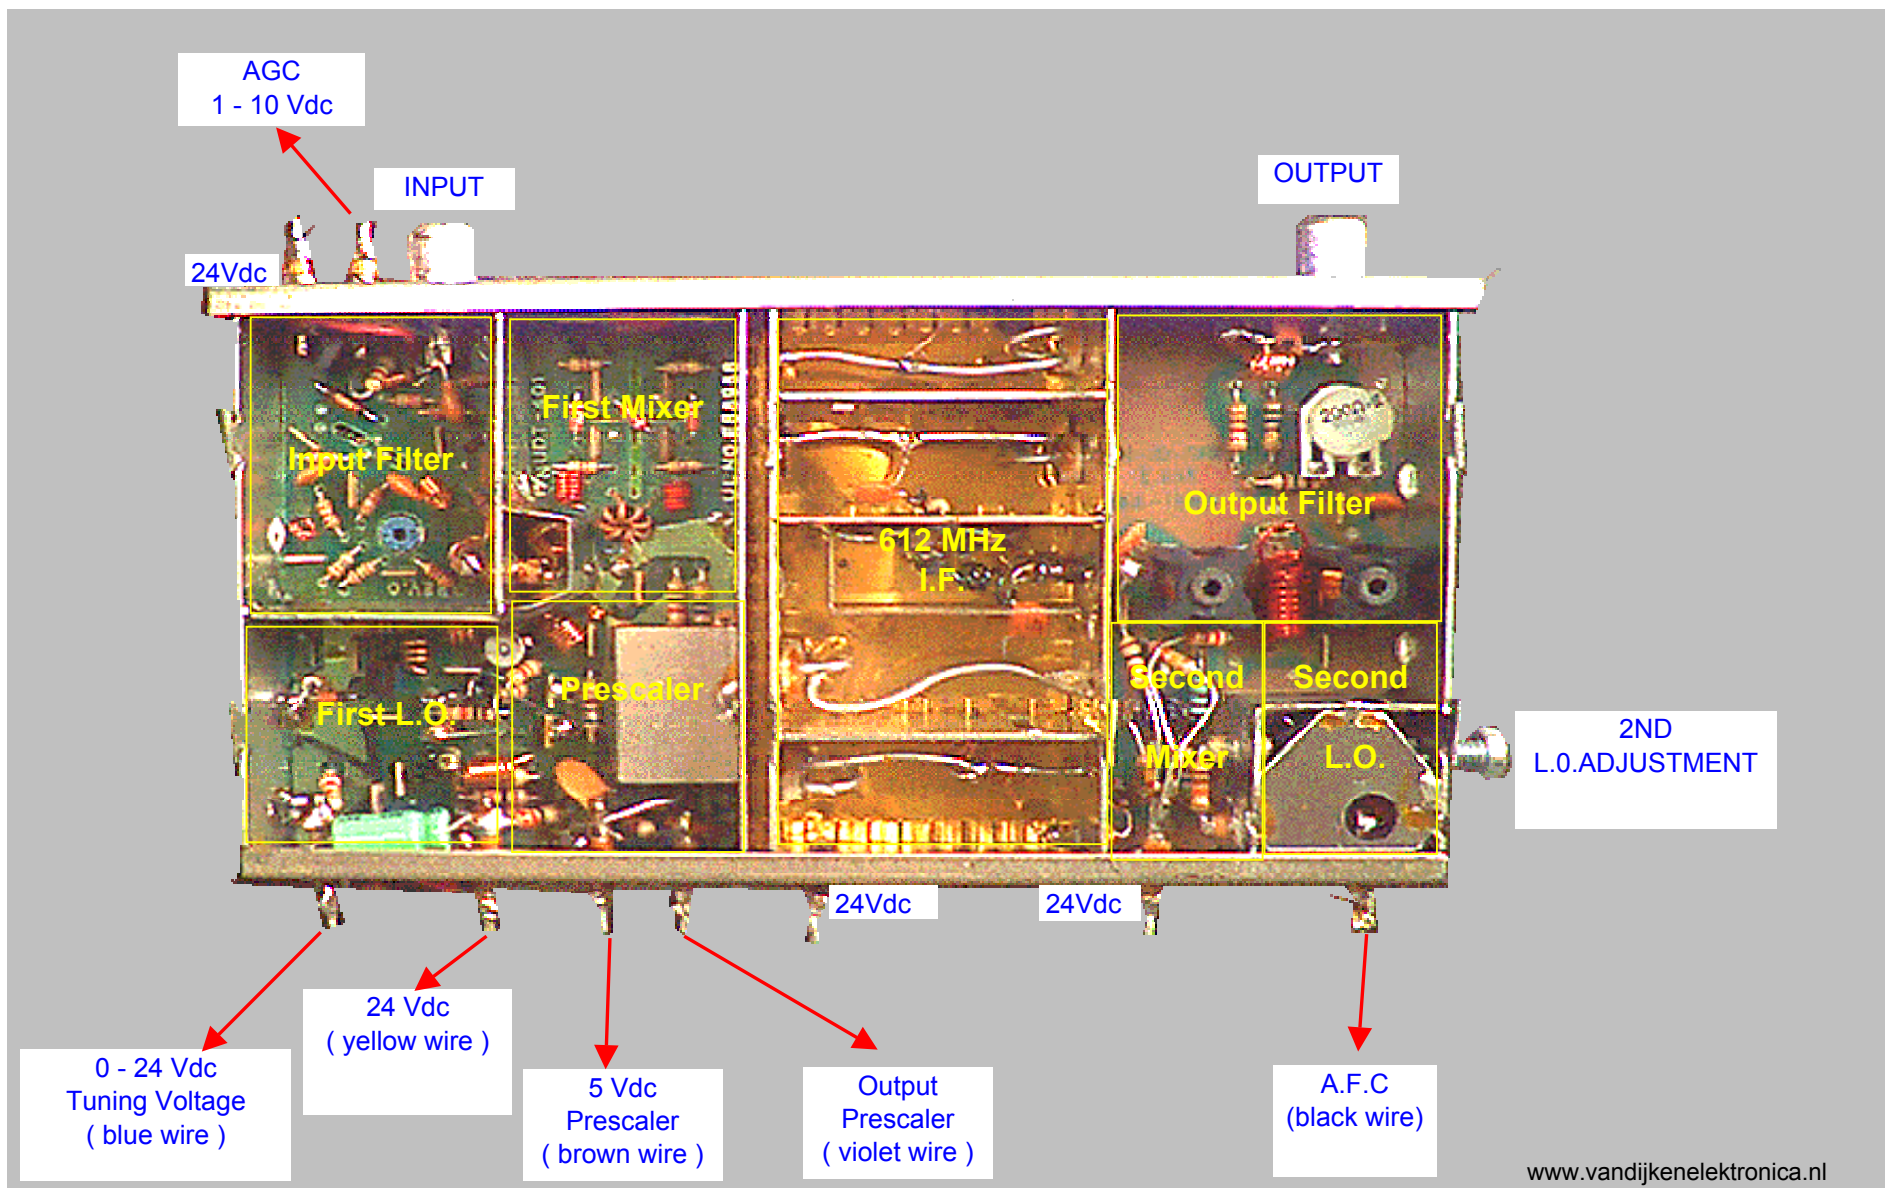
AGC
1 - 10 Vdc

INPUT

OUTPUT

24Vdc

First Mixer

Input Filter

612 MHz
I.F.

Output Filter

Prescaler

First L.O.

Second
Mixer

Second
L.O.

2ND
L.0.ADJUSTMENT

24Vdc

24Vdc

0 - 24 Vdc
Tuning Voltage
( blue wire )

24 Vdc
( yellow wire )

5 Vdc
Prescaler
( brown wire )

Output
Prescaler
( violet wire )

A.F.C
(black wire)

www.vandijkenelektronica.nl